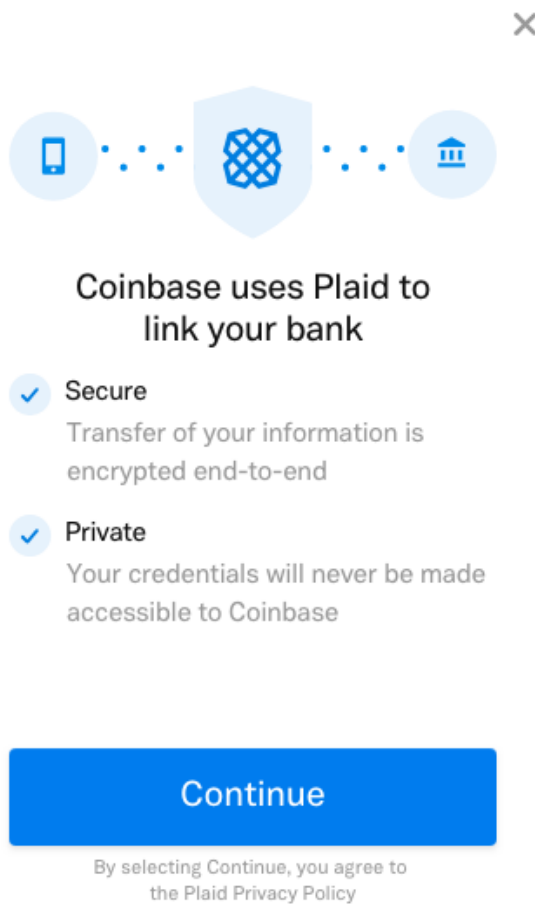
Coinbase uses Plaid to link your bank

Secure
Transfer of your information is encrypted end-to-end

Private
Your credentials will never be made accessible to Coinbase

Continue

By selecting Continue, you agree to the Plaid Privacy Policy